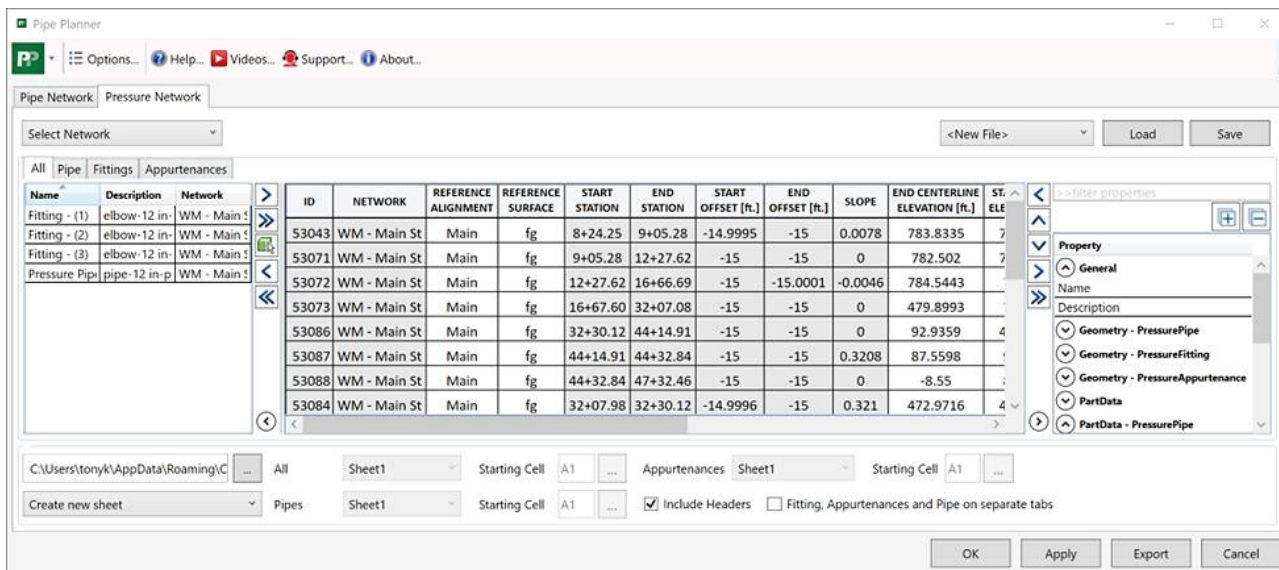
Pipe Planner

PP Options... Help... Videos... Support... About...

Pipe Network | Pressure Network

Select Network

<New File> Load Save

All | Pipe | Fittings | Appurtenances

| Name | Description | Network |
|---|---|---|
| Fitting - (1) | elbow-12 in- | WM - Main S |
| Fitting - (2) | elbow-12 in- | WM - Main S |
| Fitting - (3) | elbow-12 in- | WM - Main S |
| Pressure Pip | pipe-12 in-p | WM - Main S |

| ID | NETWORK | REFERENCE ALIGNMENT | REFERENCE SURFACE | START STATION | END STATION | START OFFSET [ft.] | END OFFSET [ft.] | SLOPE | END CENTERLINE ELEVATION [ft.] | ST ELE |
|---|---|---|---|---|---|---|---|---|---|---|
| 53043 | WM - Main St | Main | fg | 8+24.25 | 9+05.28 | -14.9995 | -15 | 0.0078 | 783.8335 | 7 |
| 53071 | WM - Main St | Main | fg | 9+05.28 | 12+27.62 | -15 | -15 | 0 | 782.502 | 7 |
| 53072 | WM - Main St | Main | fg | 12+27.62 | 16+66.69 | -15 | -15.0001 | -0.0046 | 784.5443 | |
| 53073 | WM - Main St | Main | fg | 16+67.60 | 32+07.08 | -15 | -15 | 0 | 479.8993 | |
| 53086 | WM - Main St | Main | fg | 32+30.12 | 44+14.91 | -15 | -15 | 0 | 92.9359 | 4 |
| 53087 | WM - Main St | Main | fg | 44+14.91 | 44+32.84 | -15 | -15 | 0.3208 | 87.5598 | |
| 53088 | WM - Main St | Main | fg | 44+32.84 | 47+32.46 | -15 | -15 | 0 | -8.55 | |
| 53084 | WM - Main St | Main | fg | 32+07.98 | 32+30.12 | -14.9996 | -15 | 0.321 | 472.9716 | 4 |

>>filter properties

Property
General
Name
Description
Geometry - PressurePipe
Geometry - PressureFitting
Geometry - PressureAppurtenance
PartData
PartData - PressurePipe

C:\Users\tonyk\AppData\Roaming\C ... All Sheet1 Starting Cell A1 ... Appurtenances Sheet1 Starting Cell A1 ...

Create new sheet Pipes Sheet1 Starting Cell A1 ... Include Headers Fitting, Appurtenances and Pipe on separate tabs

OK Apply Export Cancel